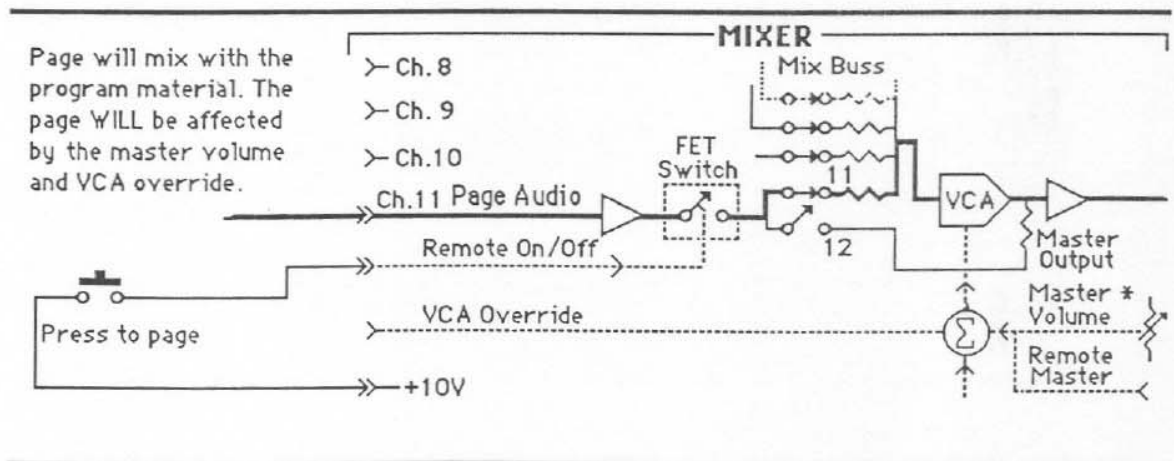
MIXER

Page will mix with the program material. The page WILL be affected by the master volume and VCA override.

Ch. 8

Ch. 9

Ch.10

Ch.11 Page Audio

Mix Buss

FET Switch

11

12

VCA

Master Output

Remote On/Off

Press to page

VCA Override

$\Sigma$

Master * Volume

Remote Master

+10V